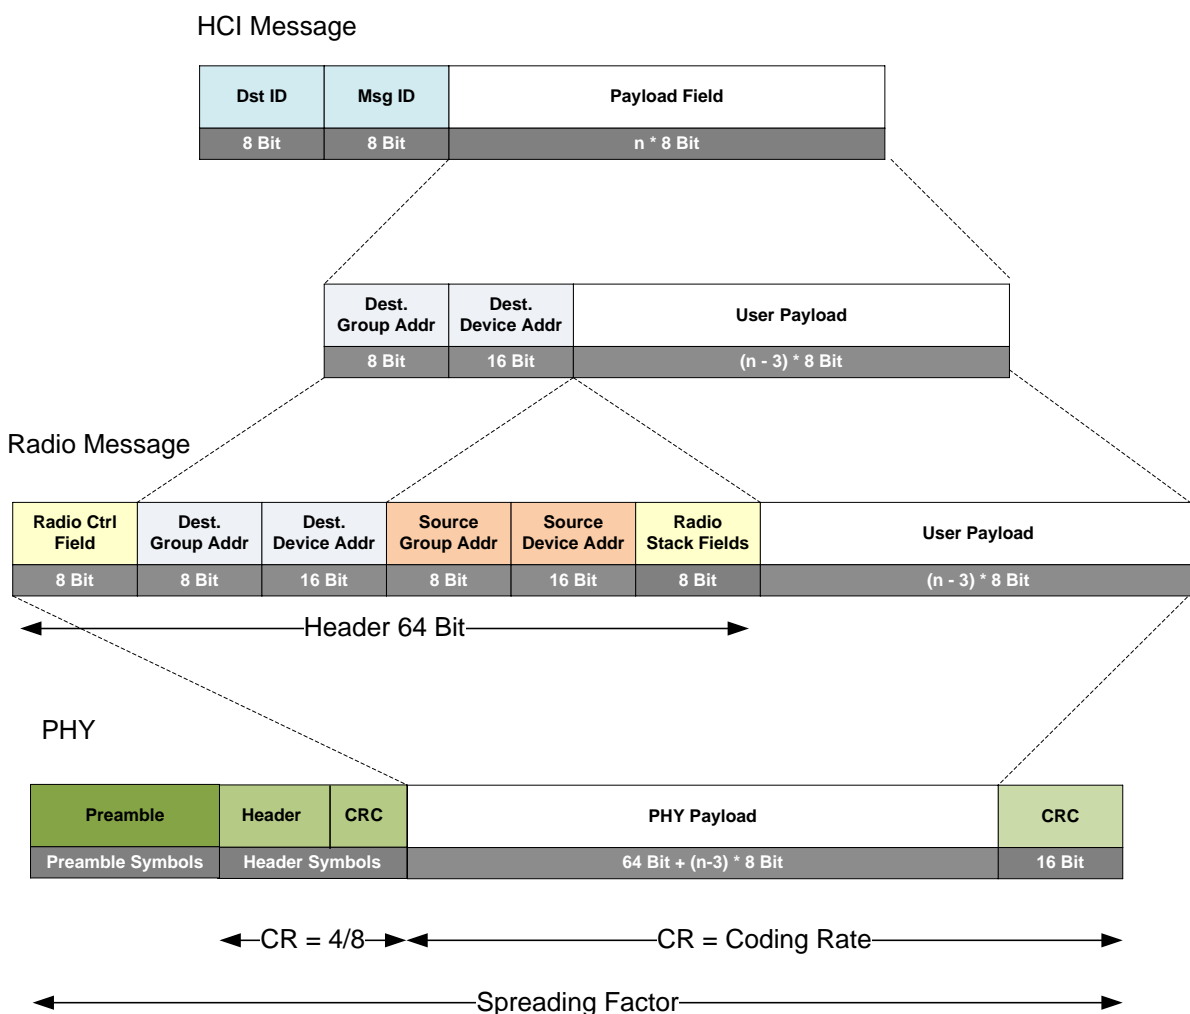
HCI Message

| Dst ID | Msg ID | Payload Field |
|---|---|---|
| 8 Bit | 8 Bit | n * 8 Bit |

| Dest. Group Addr | Dest. Device Addr | User Payload |
|---|---|---|
| 8 Bit | 16 Bit | (n - 3) * 8 Bit |

Radio Message

| Radio Ctrl Field | Dest. Group Addr | Dest. Device Addr | Source Group Addr | Source Device Addr | Radio Stack Fields | User Payload |
|---|---|---|---|---|---|---|
| 8 Bit | 8 Bit | 16 Bit | 8 Bit | 16 Bit | 8 Bit | (n - 3) * 8 Bit |

Header 64 Bit

PHY

| Preamble | Header | CRC | PHY Payload | CRC |
|---|---|---|---|---|
| Preamble Symbols | Header Symbols | | 64 Bit + (n-3) * 8 Bit | 16 Bit |

CR = 4/8

CR = Coding Rate

Spreading Factor